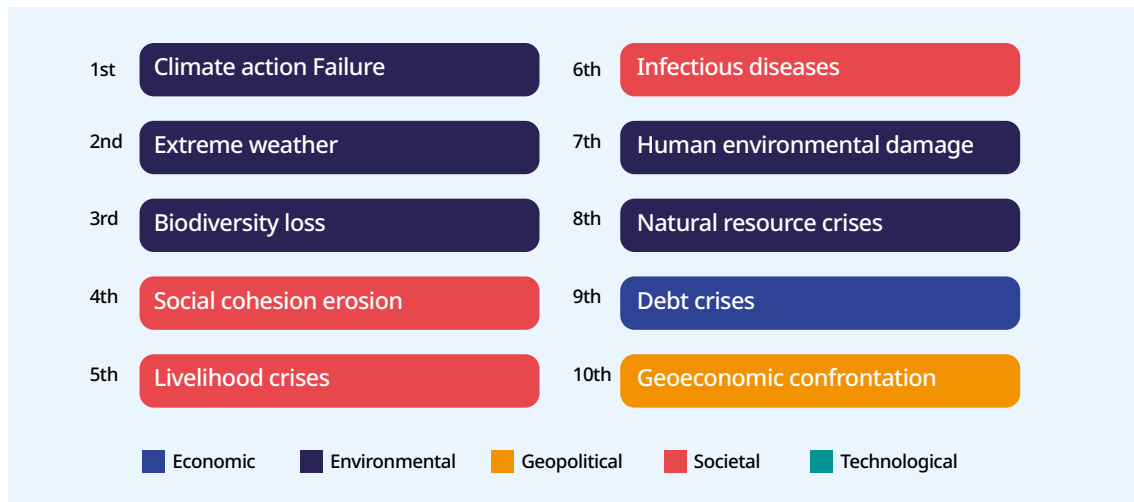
1st Climate action Failure
2nd Extreme weather
3rd Biodiversity loss
4th Social cohesion erosion
5th Livelihood crises

6th Infectious diseases
7th Human environmental damage
8th Natural resource crises
9th Debt crises
10th Geoeconomic confrontation

Economic Environmental Geopolitical Societal Technological